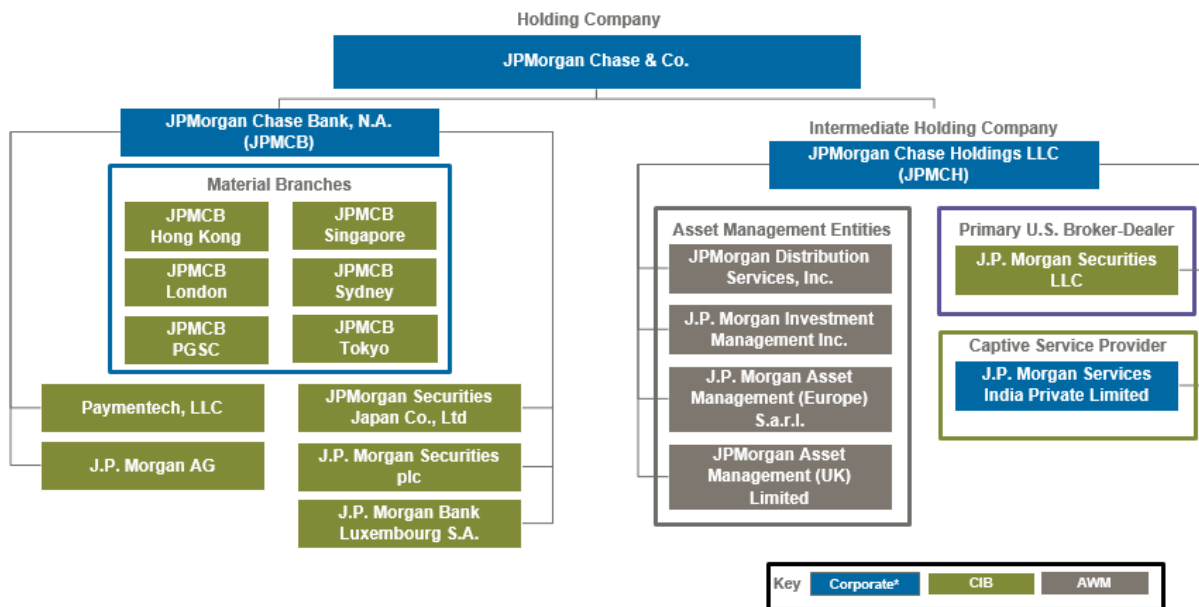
Holding Company

JPMorgan Chase & Co.

JPMorgan Chase Bank, N.A. (JPMCB)

Material Branches

JPMCB Hong Kong

JPMCB Singapore

JPMCB London

JPMCB Sydney

JPMCB PGSC

JPMCB Tokyo

Paymentech, LLC

J.P. Morgan AG

JPMorgan Securities Japan Co., Ltd

J.P. Morgan Securities plc

J.P. Morgan Bank Luxembourg S.A.

Intermediate Holding Company

JPMorgan Chase Holdings LLC (JPMCH)

Asset Management Entities

JPMorgan Distribution Services, Inc.

J.P. Morgan Investment Management Inc.

J.P. Morgan Asset Management (Europe) S.a.r.l.

JPMorgan Asset Management (UK) Limited

Primary U.S. Broker-Dealer

J.P. Morgan Securities LLC

Captive Service Provider

J.P. Morgan Services India Private Limited

Key Corporate* CIB AWM